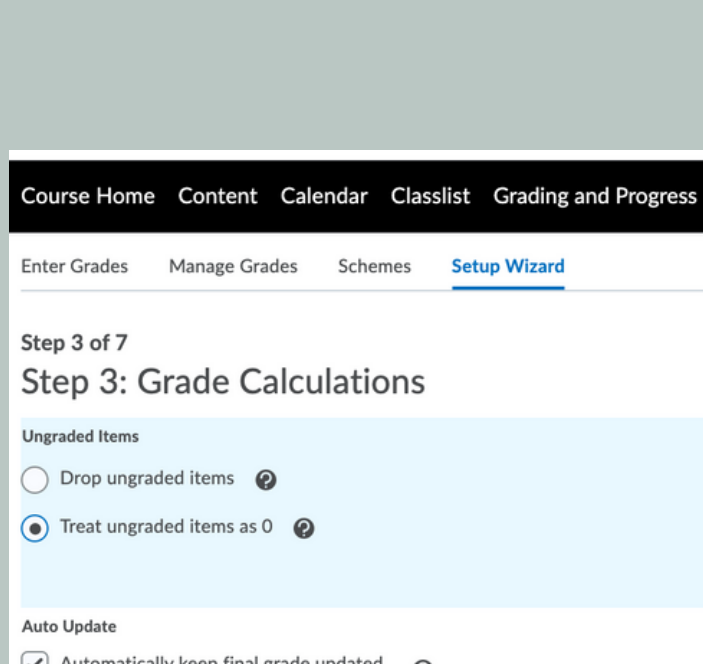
Course Home Content Calendar Classlist Grading and Progress

Enter Grades Manage Grades Schemes Setup Wizard

Step 3 of 7

Step 3: Grade Calculations

Ungraded Items

Drop ungraded items

Treat ungraded items as 0

Auto Update

Automatically keep final grade updated